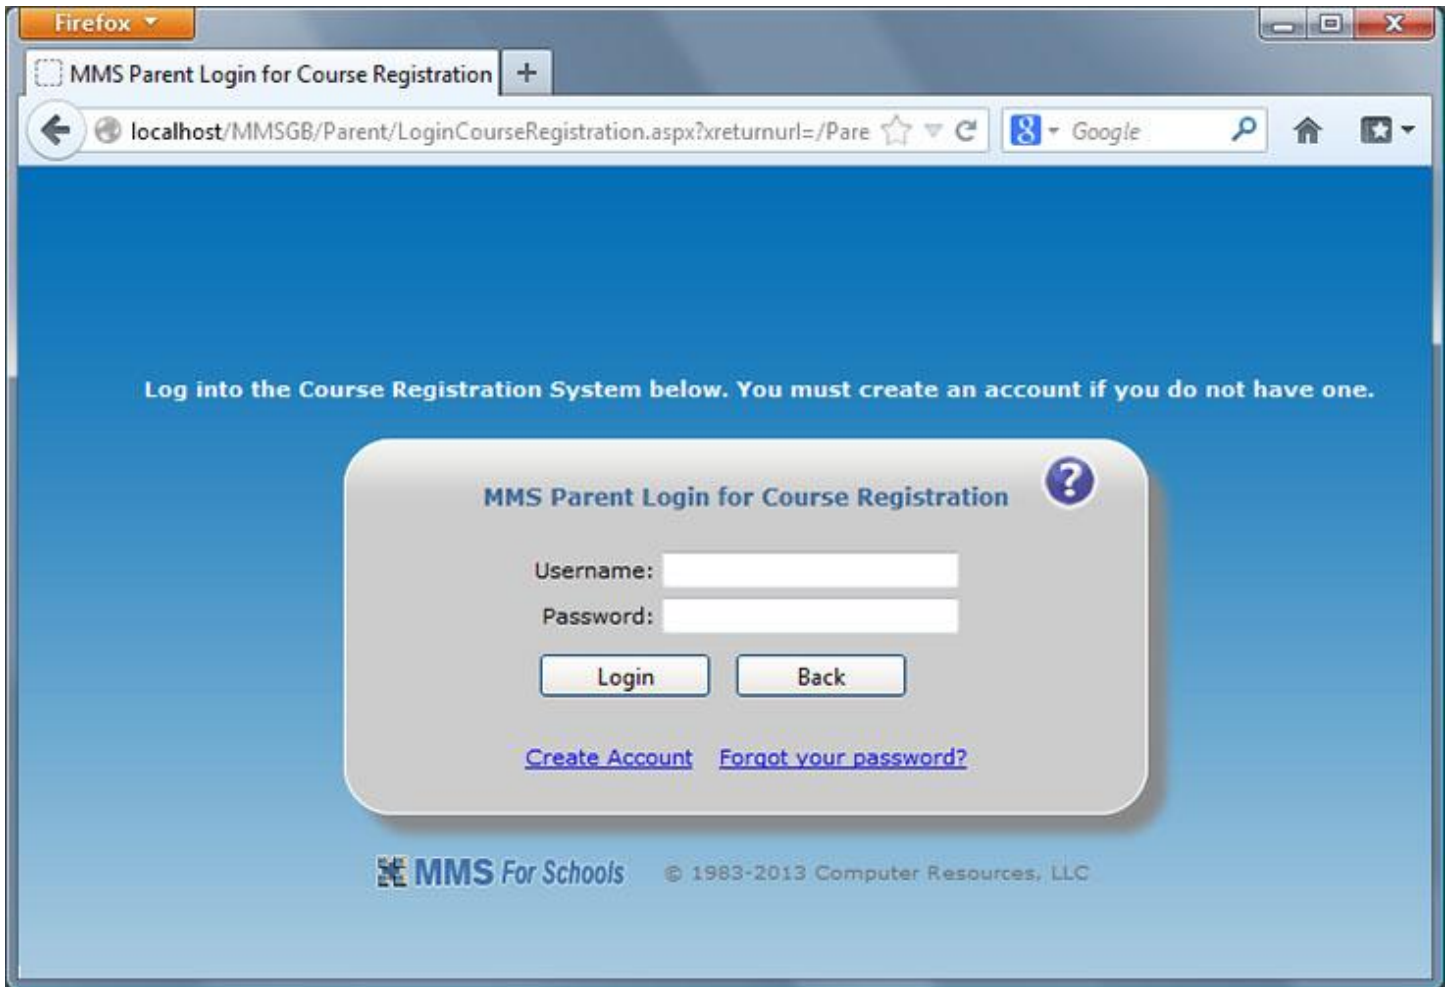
Firefox

MMS Parent Login for Course Registration +

localhost/MMSGB/Parent/LoginCourseRegistration.aspx?xreturnurl=/Pare

Google

Log into the Course Registration System below. You must create an account if you do not have one.

MMS Parent Login for Course Registration

?

Username:

Password:

Login Back

Create Account Forgot your password?

MMS For Schools © 1983-2013 Computer Resources, LLC